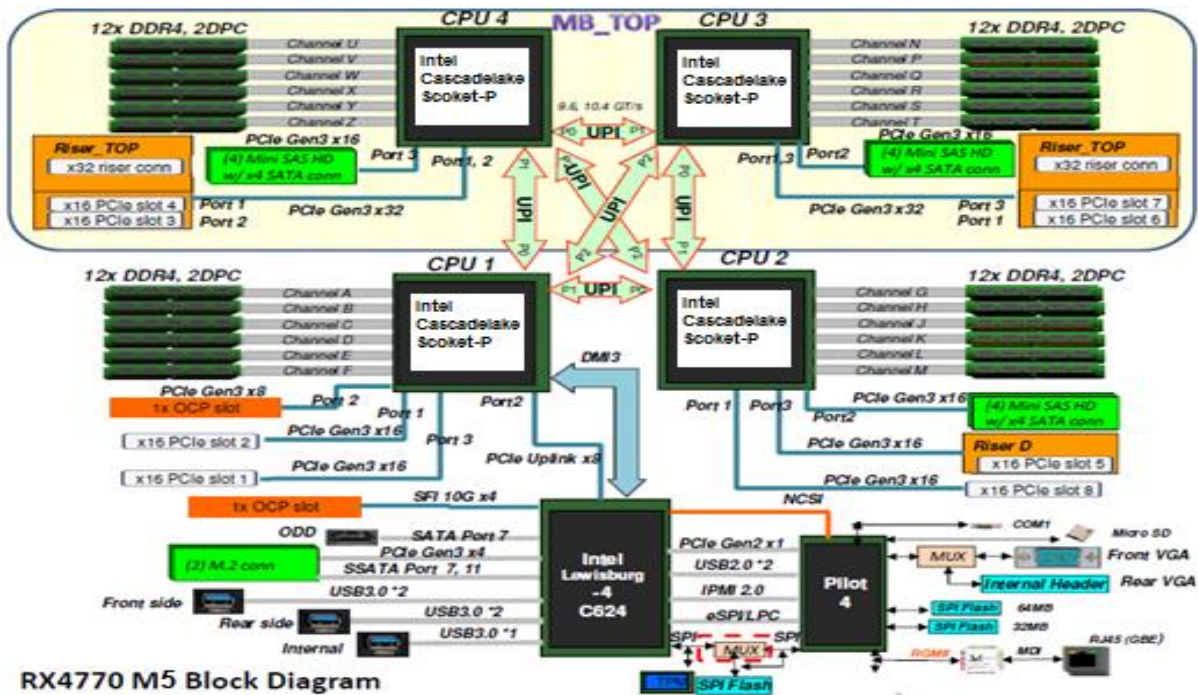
MB_TOP

12x DDR4, 2DPC

CPU 4

CPU 3

12x DDR4, 2DPC

Channel U
Channel V
Channel W
Channel X
Channel Y
Channel Z

Intel Cascadelake Scoket-P

Intel Cascadelake Scoket-P

Channel N
Channel P
Channel Q
Channel R
Channel S
Channel T

9.6, 10.4 GT/s

UPI

Riser_TOP
x32 riser conn
x16 PCIe slot 4
x16 PCIe slot 3

PCIe Gen3 x16
(4) Mini SAS HD w/ x4 SATA conn
Port 3
Port1, 2
Port 1
Port 2
PCIe Gen3 x32

UPI
UPI
UPI
UPI

PCIe Gen3 x16
Port1,3
Port2
(4) Mini SAS HD w/ x4 SATA conn

Riser_TOP
x32 riser conn
x16 PCIe slot 7
x16 PCIe slot 6
PCIe Gen3 x32
Port 3
Port 1

12x DDR4, 2DPC

CPU 1

CPU 2

12x DDR4, 2DPC

Channel A
Channel B
Channel C
Channel D
Channel E
Channel F

Intel Cascadelake Scoket-P

UPI

Intel Cascadelake Scoket-P

Channel G
Channel H
Channel J
Channel K
Channel L
Channel M

DMI3

PCIe Gen3 x8
1x OCP slot
Port 2
Port 1
Port2
x16 PCIe slot 2
PCIe Gen3 x16
Port 3
x16 PCIe slot 1
PCIe Gen3 x16
PCIe Uplink x8

Port 1
Port3
Port2
PCIe Gen3 x16
(4) Mini SAS HD w/ x4 SATA conn
PCIe Gen3 x16
Riser D
x16 PCIe slot 5
PCIe Gen3 x16
x16 PCIe slot 8

1x OCP slot
SFI 10G x4
NCSI

ODD
SATA Port 7
PCIe Gen3 x4
(2) M.2 conn
SSATA Port 7, 11
Front side
USB3.0 *2
Rear side
USB3.0 *2
Internal
USB3.0 *1

Intel Lewisburg -4 C624

PCIe Gen2 x1
USB2.0 *2
IPMI 2.0
eSPI/LPC
SPI
SPI
MUX

Pilot 4

COM1
Micro SD
MUX
Front VGA
Internal Header
Rear VGA
SPI Flash 64MB
SPI Flash 32MB
RGMII
MDI
RJ45 (GBE)

TPM
SPI Flash

RX4770 M5 Block Diagram